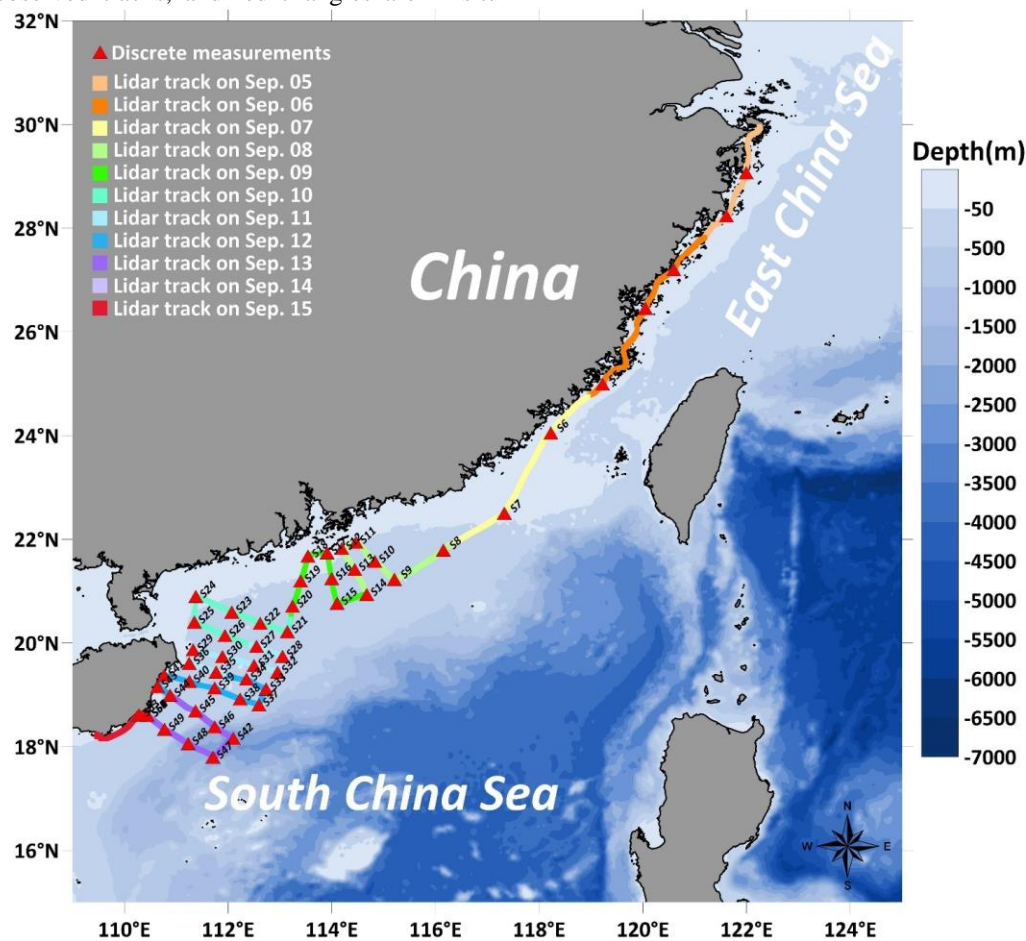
32°N
30°N
28°N
26°N
24°N
22°N
20°N
18°N
16°N
110°E 112°E 114°E 116°E 118°E 120°E 122°E 124°E

Discrete measurements
Lidar track on Sep. 05
Lidar track on Sep. 06
Lidar track on Sep. 07
Lidar track on Sep. 08
Lidar track on Sep. 09
Lidar track on Sep. 10
Lidar track on Sep. 11
Lidar track on Sep. 12
Lidar track on Sep. 13
Lidar track on Sep. 14
Lidar track on Sep. 15

China
East China Sea
South China Sea

Depth(m)
-50
-500
-1000
-1500
-2000
-2500
-3000
-3500
-4000
-4500
-5000
-5500
-6000
-6500
-7000

S1 S6 S7 S8 S9 S10 S11 S12 S13 S14 S15 S16 S17 S18 S19 S20 S21 S22 S23 S24 S25 S26 S27 S28 S29 S30 S31 S32 S33 S34 S35 S36 S37 S38 S39 S40 S41 S42 S43 S44 S45 S46 S47 S48 S49

N
E
S
W